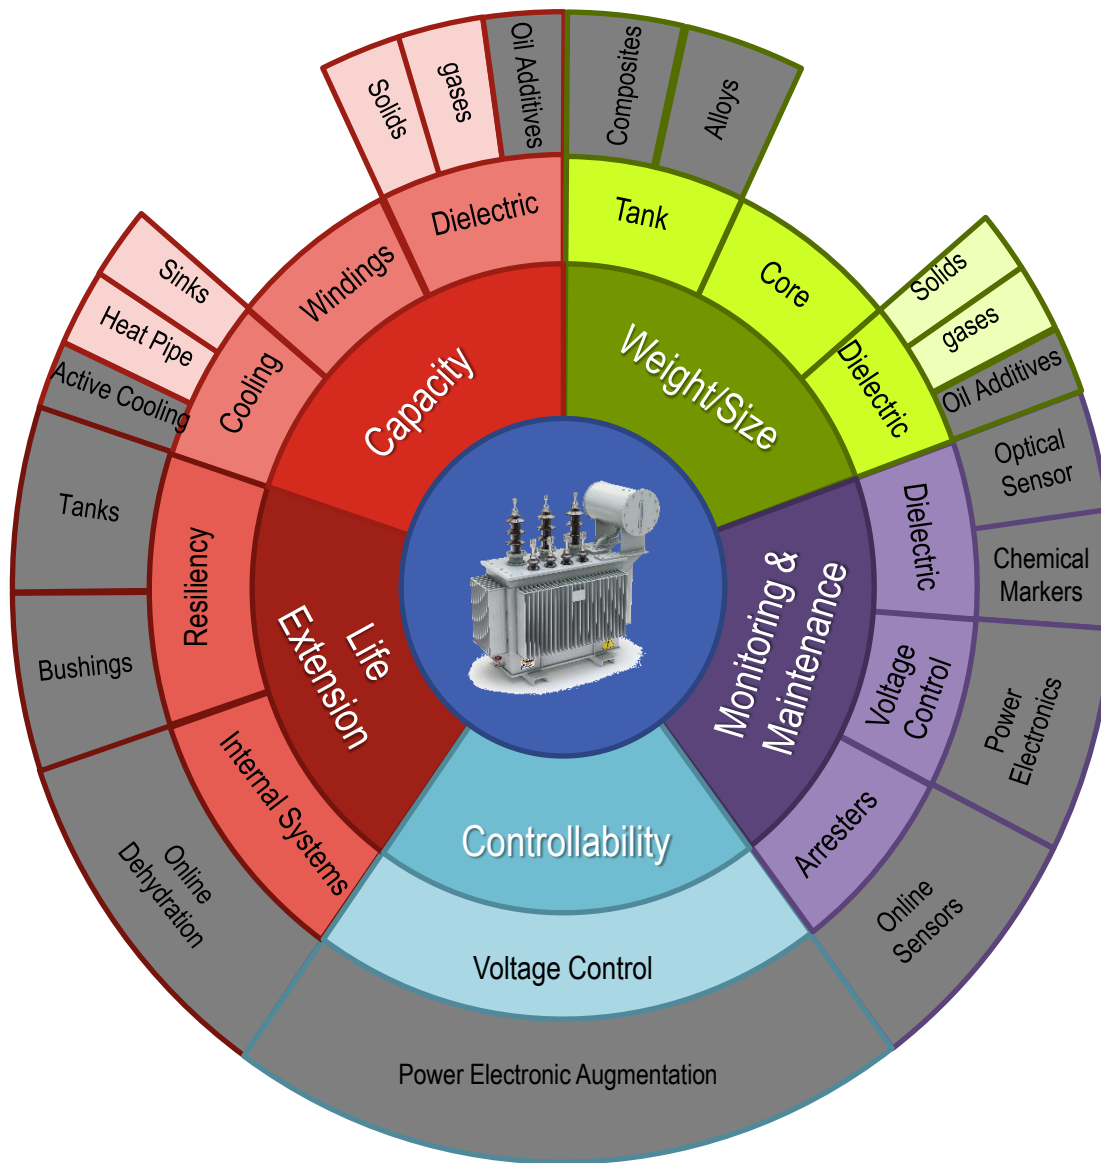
Capacity
Windings
Dielectric
Solids
gases
Oil Additives
Cooling
Sinks
Heat Pipe
Active Cooling

Weight/Size
Tank
Composites
Alloys
Core
Dielectric
Solids
gases
Oil Additives

Monitoring & Maintenance
Dielectric
Optical Sensor
Chemical Markers
Voltage Control
Power Electronics
Arresters
Online Sensors

Controllability
Voltage Control
Power Electronic Augmentation

Life Extension
Resiliency
Tanks
Bushings
Internal Systems
Online Dehydration